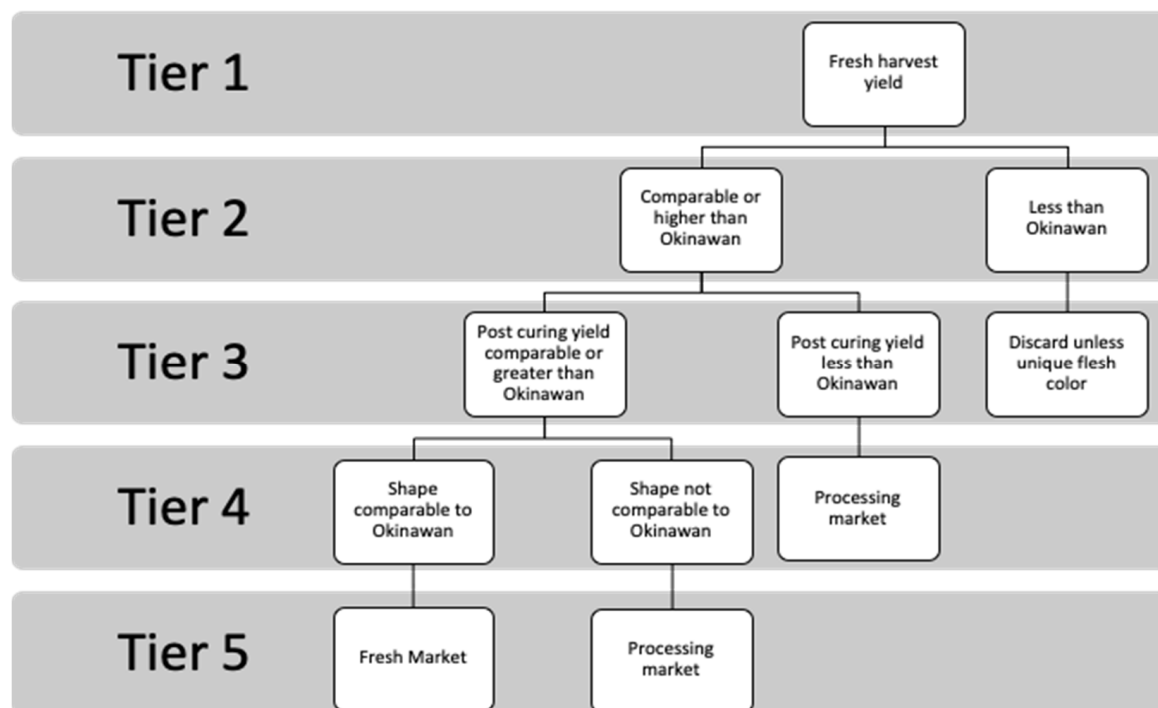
Tier 1

Fresh harvest yield

Tier 2

Comparable or higher than Okinawan

Less than Okinawan

Tier 3

Post curing yield comparable or greater than Okinawan

Post curing yield less than Okinawan

Discard unless unique flesh color

Tier 4

Shape comparable to Okinawan

Shape not comparable to Okinawan

Processing market

Tier 5

Fresh Market

Processing market